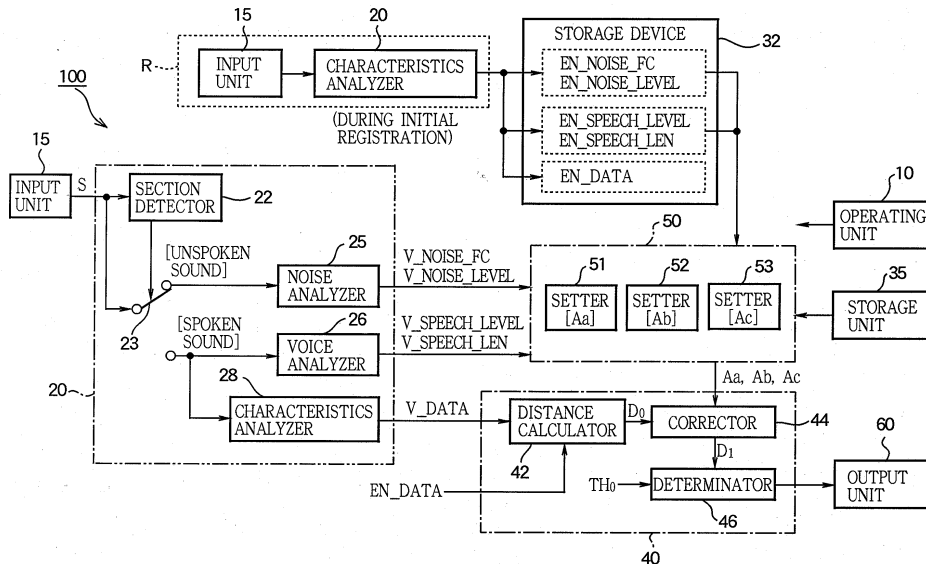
15
20
R
INPUT UNIT
CHARACTERISTICS ANALYZER
(DURING INITIAL REGISTRATION)
STORAGE DEVICE
32
EN_NOISE_FC
EN_NOISE_LEVEL
EN_SPEECH_LEVEL
EN_SPEECH_LEN
EN_DATA
100
15
INPUT UNIT
S
SECTION DETECTOR
22
10
OPERATING UNIT
50
[UNSPOKEN SOUND]
25
NOISE ANALYZER
V_NOISE_FC
V_NOISE_LEVEL
51
52
53
SETTER [Aa]
SETTER [Ab]
SETTER [Ac]
35
STORAGE UNIT
23
[SPOKEN SOUND]
26
VOICE ANALYZER
V_SPEECH_LEVEL
V_SPEECH_LEN
20
28
Aa, Ab, Ac
CHARACTERISTICS ANALYZER
V_DATA
DISTANCE CALCULATOR
$D_0$
CORRECTOR
44
60
42
$D_1$
EN_DATA
$TH_0$
DETERMINATOR
OUTPUT UNIT
46
40